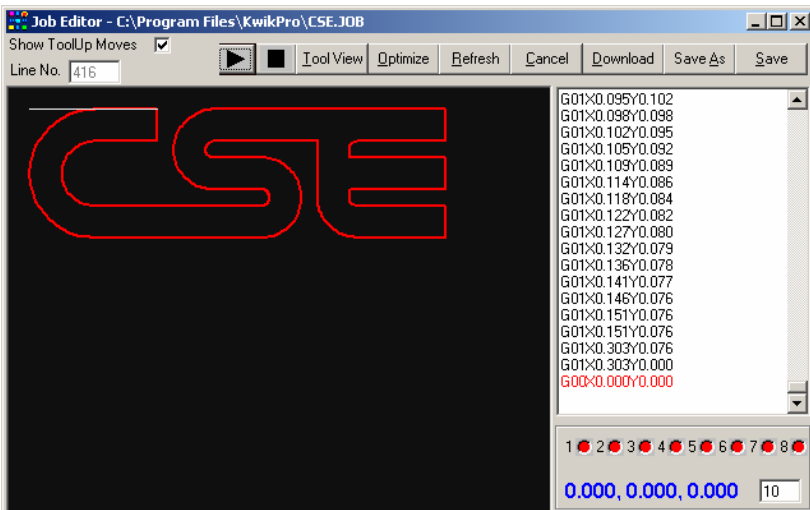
Job Editor - C:\Program Files\KwikPro\CSE.JOB

Show ToolUp Moves
Line No. 416

Tool View
Optimize
Refresh
Cancel
Download
Save As
Save

G01X0.095Y0.102
G01X0.098Y0.098
G01X0.102Y0.095
G01X0.105Y0.092
G01X0.109Y0.089
G01X0.114Y0.086
G01X0.118Y0.084
G01X0.122Y0.082
G01X0.127Y0.080
G01X0.132Y0.079
G01X0.136Y0.078
G01X0.141Y0.077
G01X0.146Y0.076
G01X0.151Y0.076
G01X0.151Y0.076
G01X0.303Y0.076
G01X0.303Y0.000
G00X0.000Y0.000

1 2 3 4 5 6 7 8

0.000, 0.000, 0.000
10